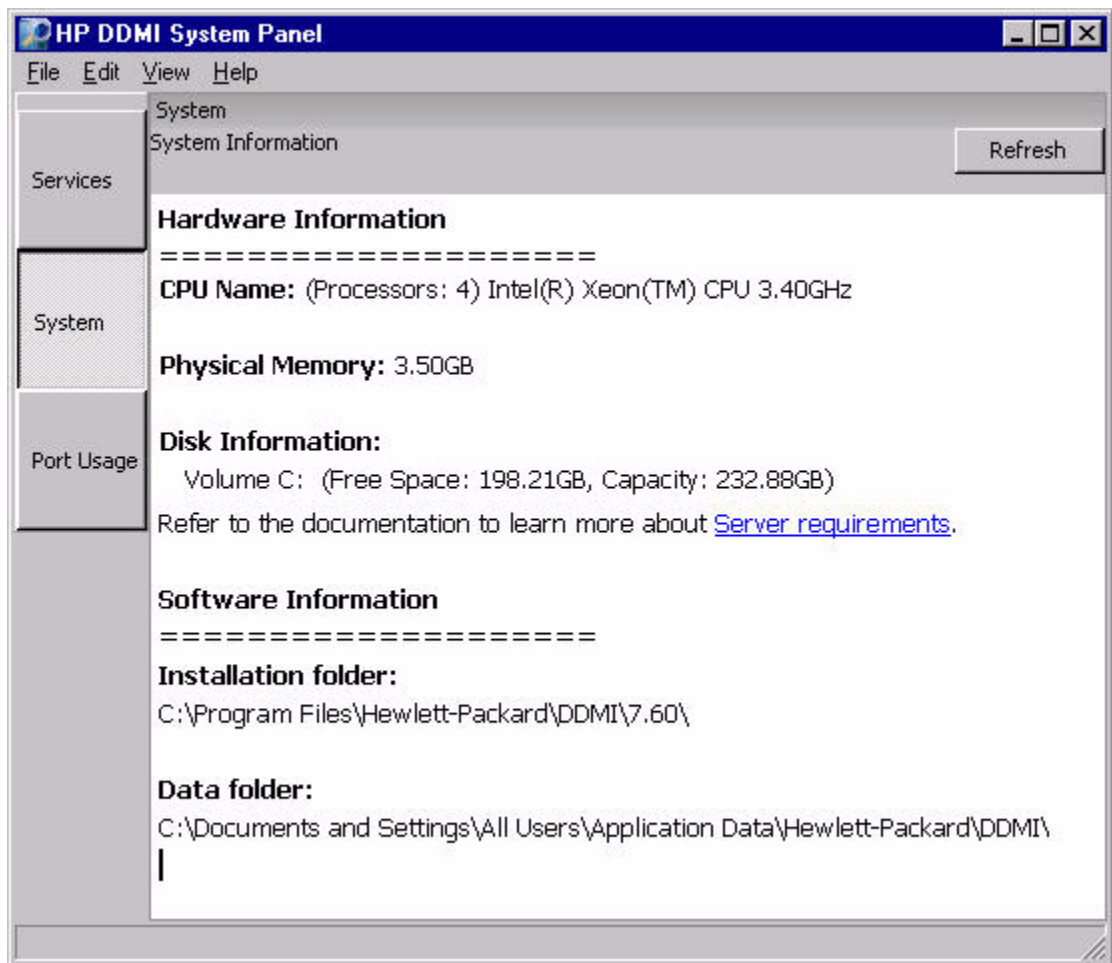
HP DDMI System Panel

File Edit View Help

Services

System

Port Usage

System

System Information

Refresh

Hardware Information

====================

CPU Name: (Processors: 4) Intel(R) Xeon(TM) CPU 3.40GHz

Physical Memory: 3.50GB

Disk Information:

Volume C: (Free Space: 198.21GB, Capacity: 232.88GB)

Refer to the documentation to learn more about Server requirements.

Software Information

====================

Installation folder:

C:\Program Files\Hewlett-Packard\DDMI\7.60\

Data folder:

C:\Documents and Settings\All Users\Application Data\Hewlett-Packard\DDMI\